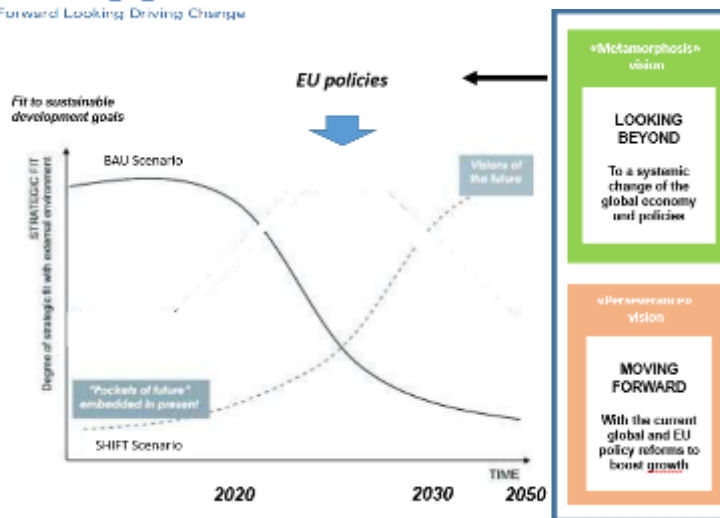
Forward Looking Driving Change

EU policies

Fit to sustainable development goals

STRATEGIC FIT
Degree of strategic fit with external environment

BAU Scenario

Visions of the future

"Pockets of future" embedded in present

SHIFT Scenario

TIME

2020

2030

2050

«Metamorphosis» vision

LOOKING BEYOND

To a systemic change of the global economy and policies

«Perseverance» vision

MOVING FORWARD

With the current global and EU policy reforms to boost growth